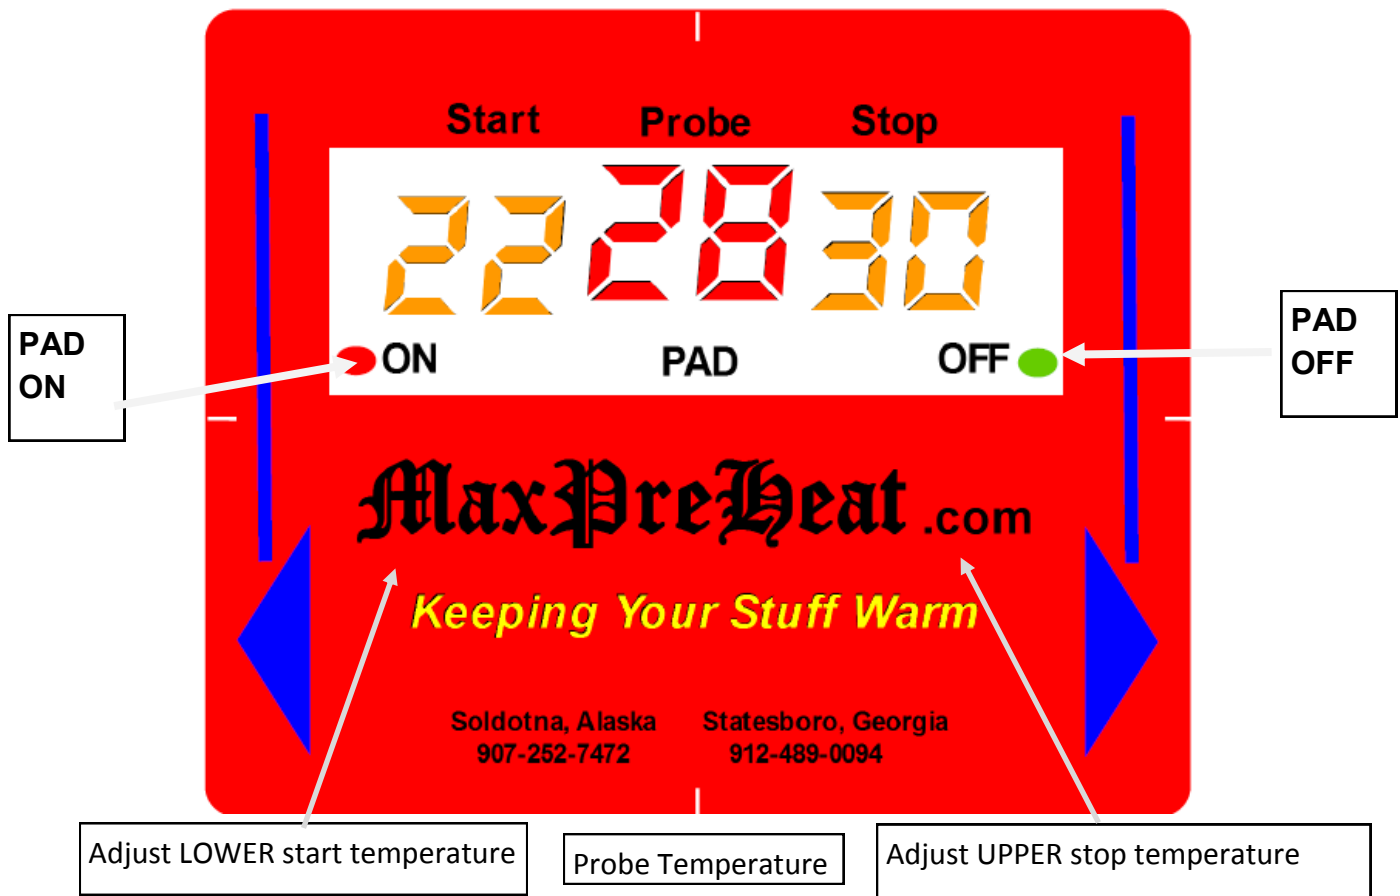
Start Probe Stop

22 28 30

PAD ON

ON PAD OFF

PAD OFF

MaxPreHeat .com

Keeping Your Stuff Warm

Soldotna, Alaska
907-252-7472

Statesboro, Georgia
912-489-0094

Adjust LOWER start temperature

Probe Temperature

Adjust UPPER stop temperature